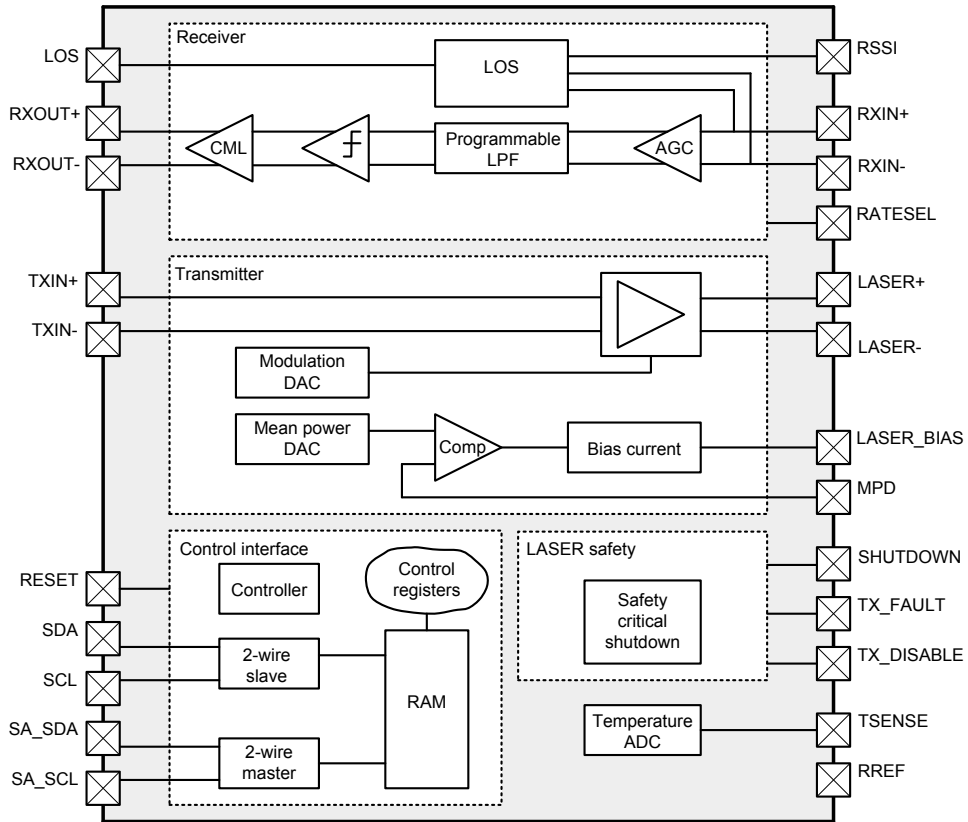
LOS
RXOUT+
RXOUT-
Receiver
LOS
CML
Programmable LPF
AGC
RSSI
RXIN+
RXIN-
RATESEL

TXIN+
TXIN-
Transmitter
Modulation DAC
Mean power DAC
Comp
Bias current
LASER+
LASER-
LASER_BIAS
MPD

RESET
SDA
SCL
SA_SDA
SA_SCL
Control interface
Controller
Control registers
2-wire slave
2-wire master
RAM

LASER safety
Safety critical shutdown
SHUTDOWN
TX_FAULT
TX_DISABLE
Temperature ADC
TSENSE
RREF